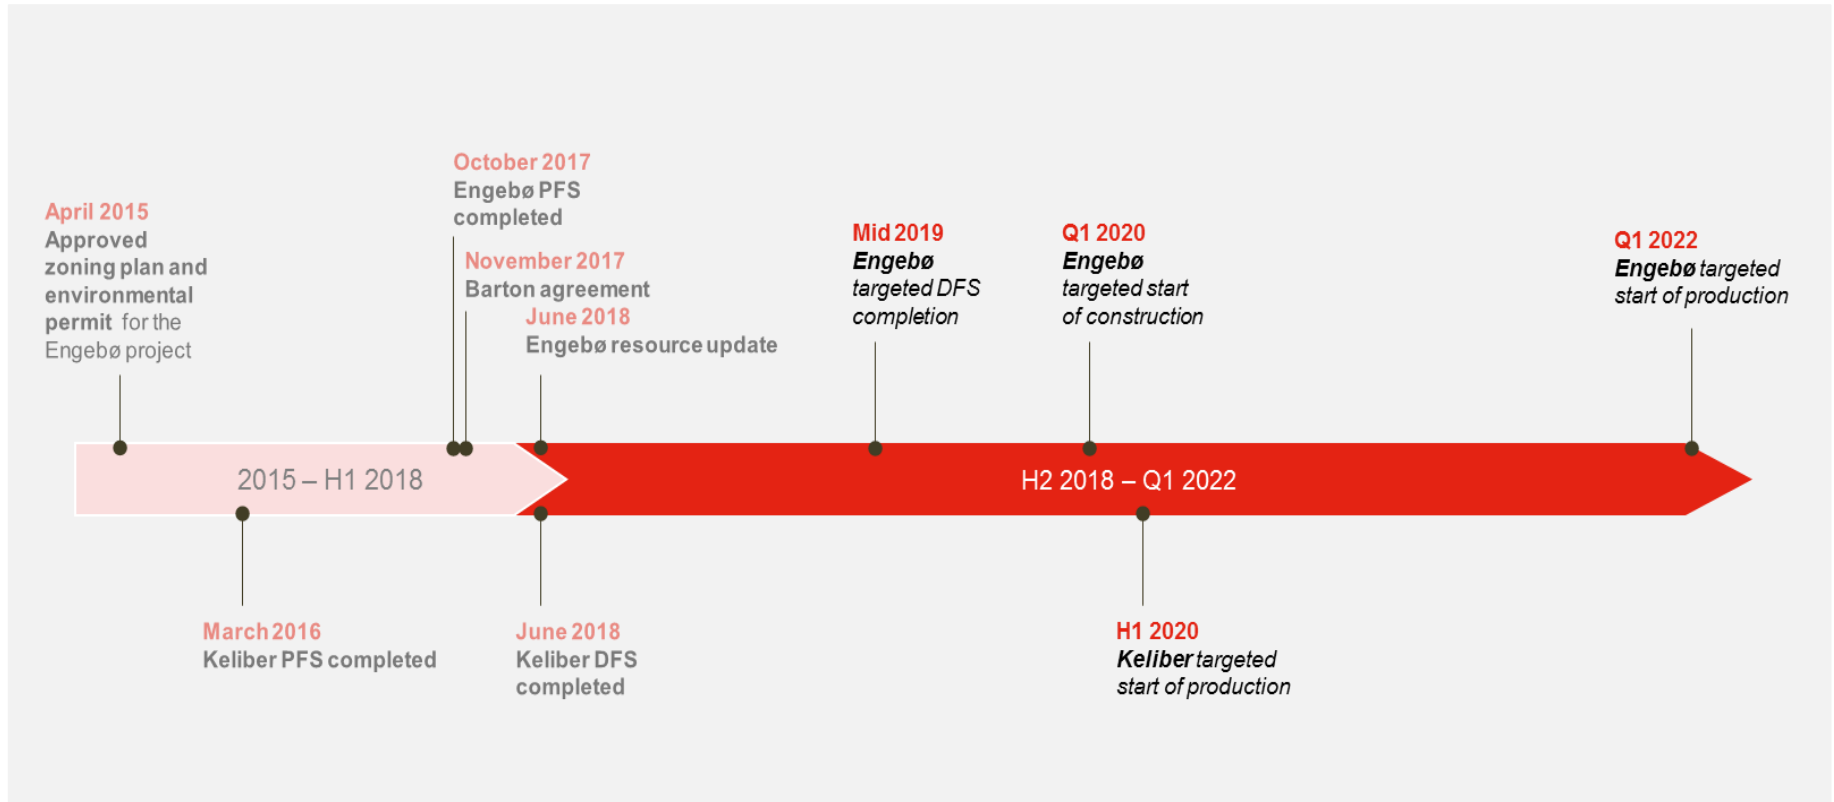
April 2015
Approved zoning plan and environmental permit for the Engebø project

October 2017
Engebø PFS completed

November 2017
Barton agreement

June 2018
Engebø resource update

Mid 2019
Engebø targeted DFS completion

Q1 2020
Engebø targeted start of construction

Q1 2022
Engebø targeted start of production

2015 – H1 2018

H2 2018 – Q1 2022

March 2016
Keliber PFS completed

June 2018
Keliber DFS completed

H1 2020
Keliber targeted start of production